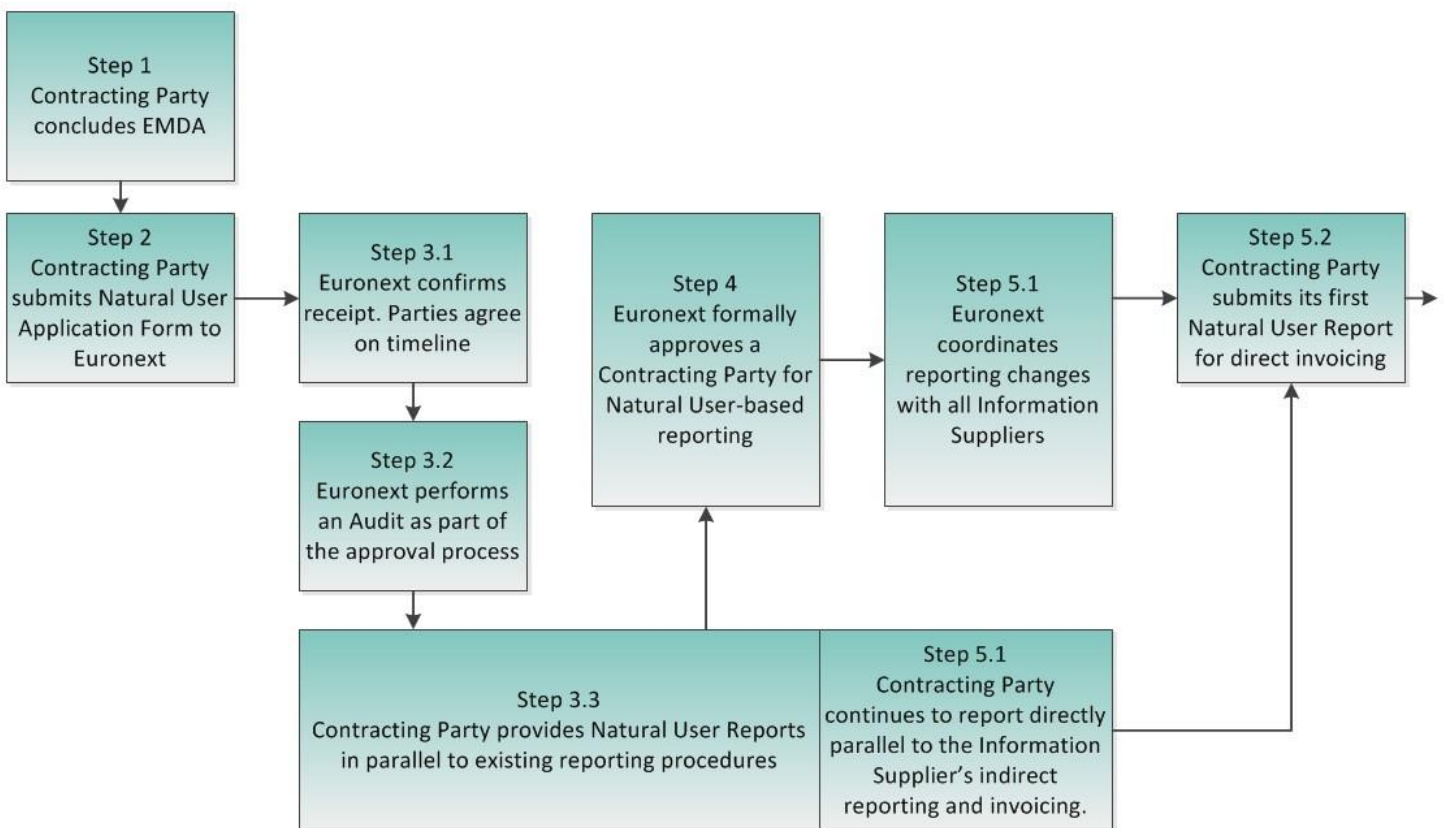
Step 1
Contracting Party concludes EMDA

Step 2
Contracting Party submits Natural User Application Form to Euronext

Step 3.1
Euronext confirms receipt. Parties agree on timeline

Step 3.2
Euronext performs an Audit as part of the approval process

Step 3.3
Contracting Party provides Natural User Reports in parallel to existing reporting procedures

Step 4
Euronext formally approves a Contracting Party for Natural User-based reporting

Step 5.1
Euronext coordinates reporting changes with all Information Suppliers

Step 5.1
Contracting Party continues to report directly parallel to the Information Supplier's indirect reporting and invoicing.

Step 5.2
Contracting Party submits its first Natural User Report for direct invoicing